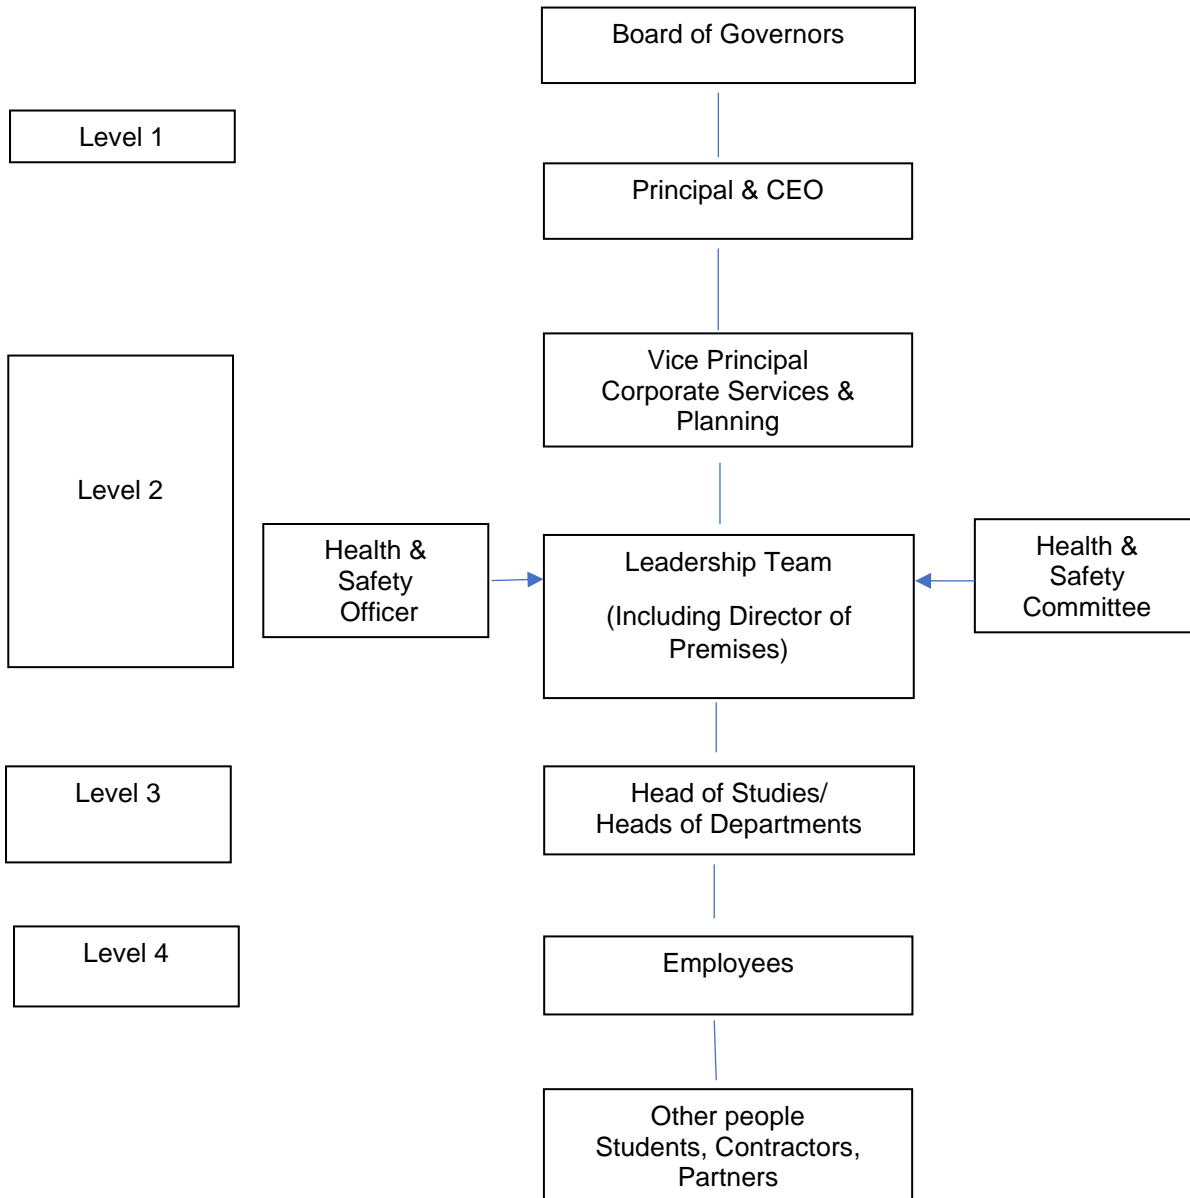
Board of Governors

Level 1

Principal & CEO

Vice Principal
Corporate Services &
Planning

Level 2

Health &
Safety
Officer

Leadership Team

(Including Director of
Premises)

Health &
Safety
Committee

Level 3

Head of Studies/
Heads of Departments

Level 4

Employees

Other people
Students, Contractors,
Partners